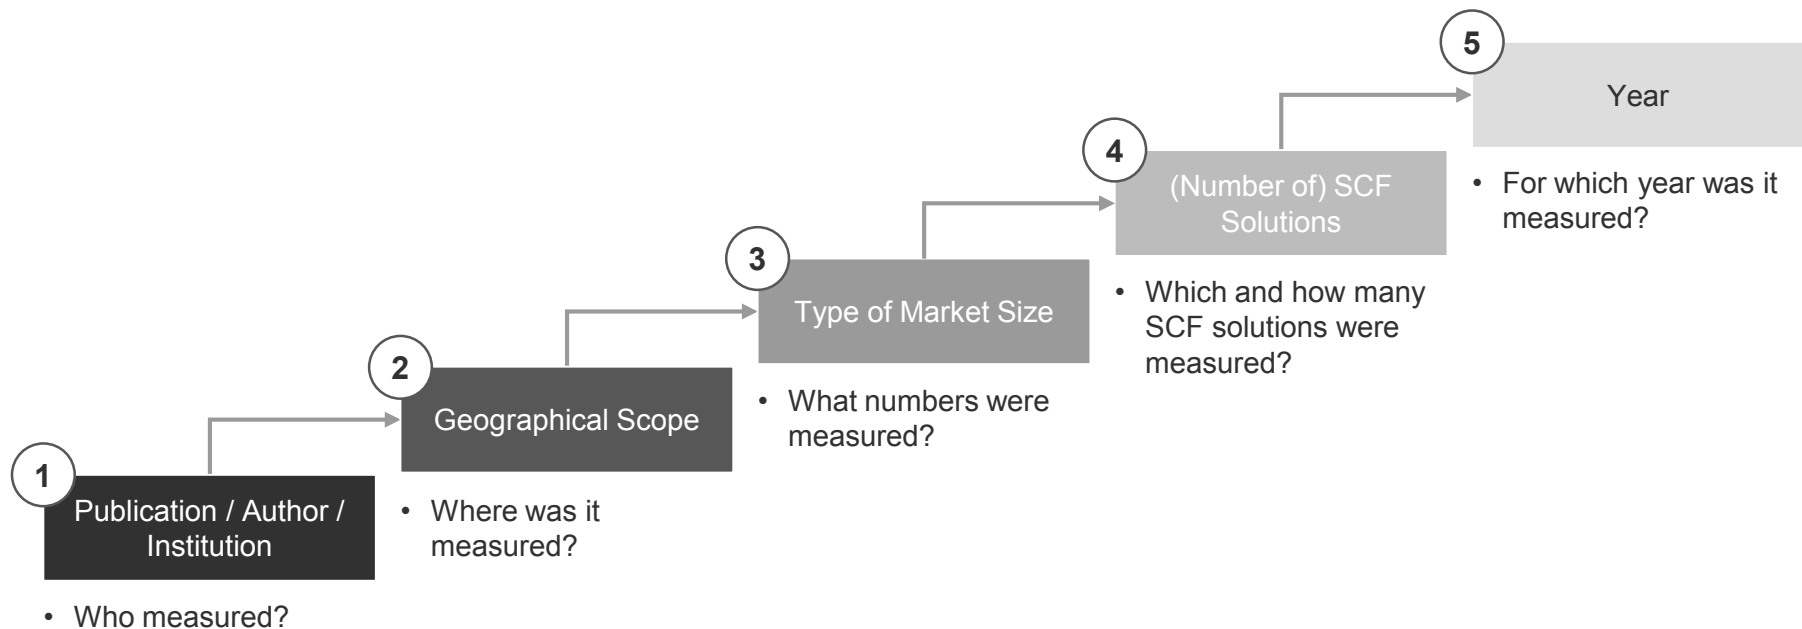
1
Publication / Author / Institution
• Who measured?

2
Geographical Scope
• Where was it measured?

3
Type of Market Size
• What numbers were measured?

4
(Number of) SCF Solutions
• Which and how many SCF solutions were measured?

5
Year
• For which year was it measured?